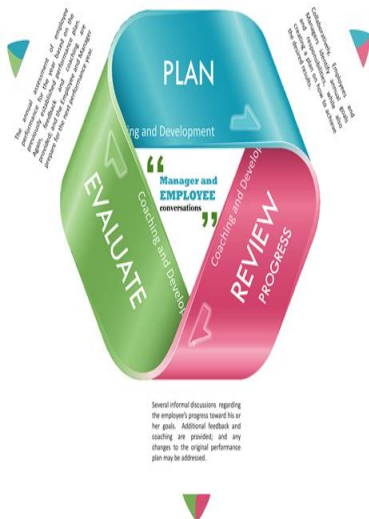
PLAN

ing and Development

Coaching and Develop

Coaching and Develo

EVALUATE

REVIEW PROGRESS

“Manager and EMPLOYEE conversations”

The annual assessment of employee performance is based on the previously established performance plan. Ratings, feedback and next steps are provided, and employees and their managers prepare for the next performance year.

Collaboratively, Employees and Managers identify job responsibilities and set goals, creating a plan on how to achieve the desired results.

Several informal discussions regarding the employee's progress toward his or her goals. Additional feedback and coaching are provided; and any changes to the original performance plan may be addressed.